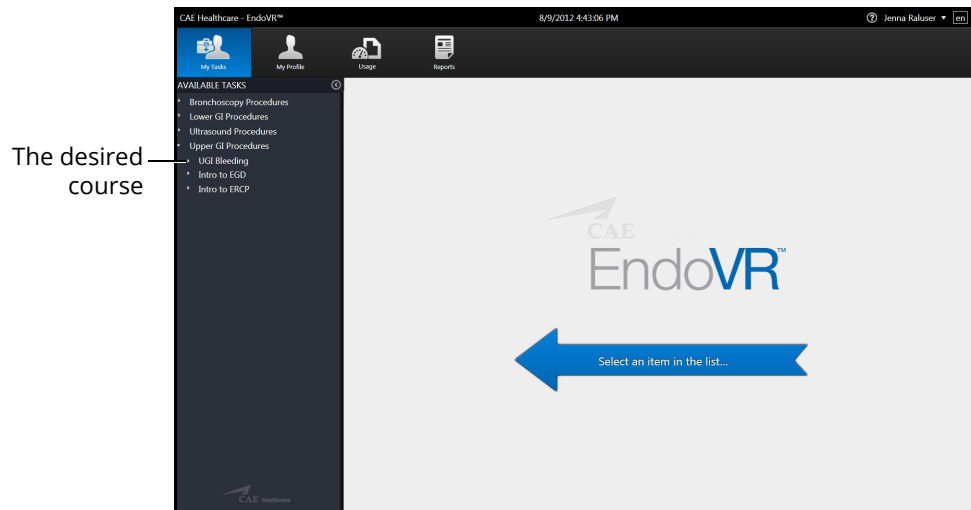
CAE Healthcare - EndoVR™

8/9/2012 4:43:06 PM

Jenna Raluser ▾ en

My Tasks

My Profile

Usage

Reports

AVAILABLE TASKS

Bronchoscopy Procedures

Lower GI Procedures

Ultrasound Procedures

Upper GI Procedures

UGI Bleeding

Intro to EGD

Intro to ERCP

The desired course

CAE

EndoVR™

Select an item in the list...

CAE Healthcare